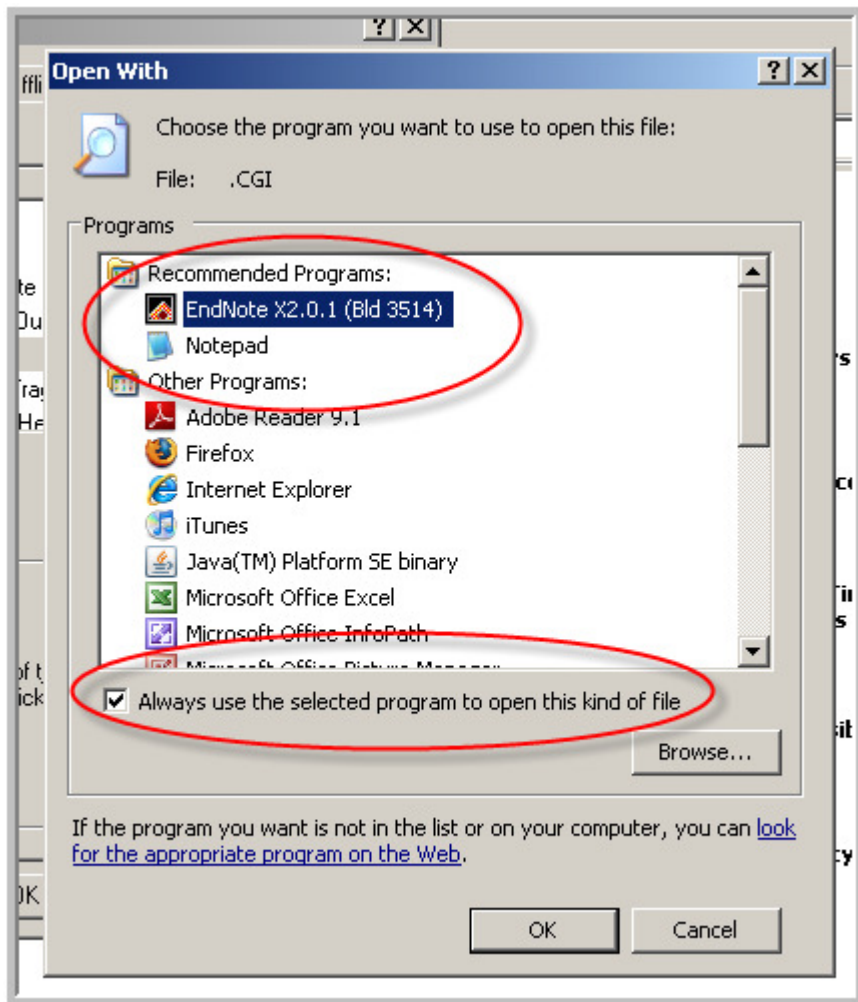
Open With

Choose the program you want to use to open this file:

File: .CGI

Programs

Recommended Programs:

EndNote X2.0.1 (Bld 3514)

Notepad

Other Programs:

Adobe Reader 9.1

Firefox

Internet Explorer

iTunes

Java(TM) Platform SE binary

Microsoft Office Excel

Microsoft Office InfoPath

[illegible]

Always use the selected program to open this kind of file

Browse...

If the program you want is not in the list or on your computer, you can look for the appropriate program on the Web.

OK

Cancel